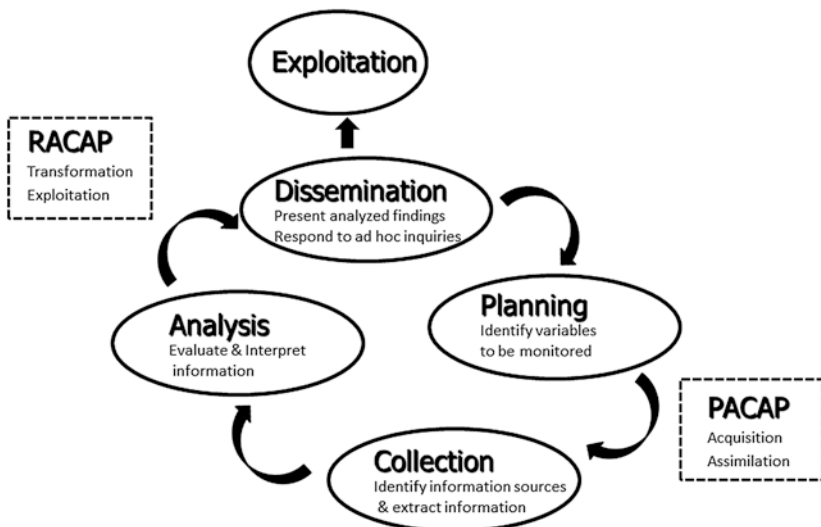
Exploitation

RACAP
Transformation
Exploitation

Dissemination
Present analyzed findings
Respond to ad hoc inquiries

Planning
Identify variables to be monitored

Analysis
Evaluate & Interpret information

PACAP
Acquisition
Assimilation

Collection
Identify information sources & extract information